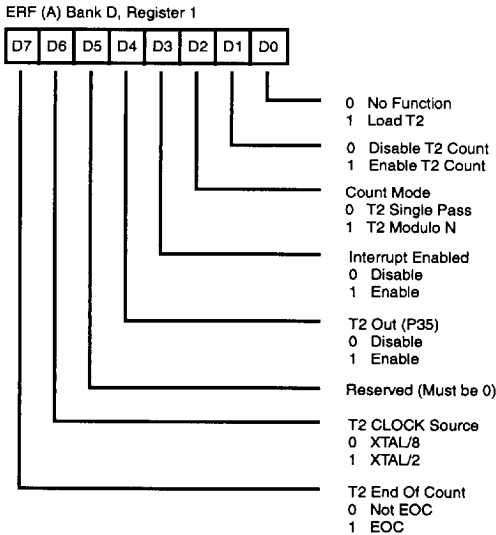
ERF (A) Bank D, Register 1

| D7 | D6 | D5 | D4 | D3 | D2 | D1 | D0 |
|---|---|---|---|---|---|---|---|

0 No Function
1 Load T2

0 Disable T2 Count
1 Enable T2 Count

Count Mode
0 T2 Single Pass
1 T2 Modulo N

Interrupt Enabled
0 Disable
1 Enable

T2 Out (P35)
0 Disable
1 Enable

Reserved (Must be 0)

T2 CLOCK Source
0 XTAL/8
1 XTAL/2

T2 End Of Count
0 Not EOC
1 EOC